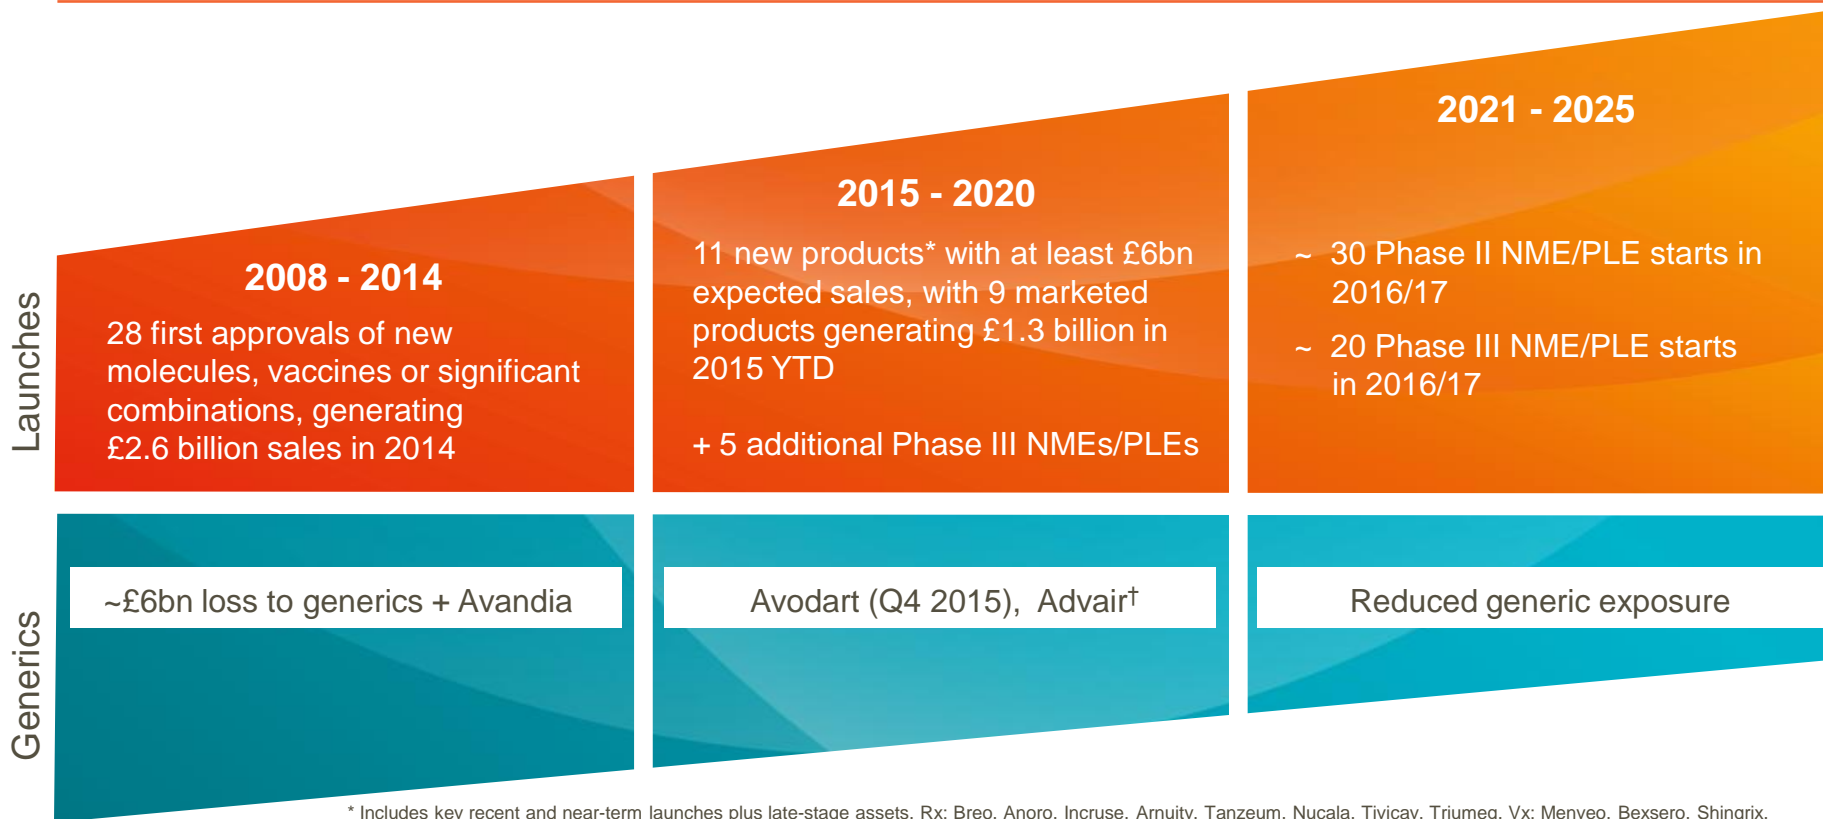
Launches

2008 - 2014

28 first approvals of new molecules, vaccines or significant combinations, generating £2.6 billion sales in 2014

2015 - 2020

11 new products* with at least £6bn expected sales, with 9 marketed products generating £1.3 billion in 2015 YTD

+ 5 additional Phase III NMEs/PLEs

2021 - 2025

~ 30 Phase II NME/PLE starts in 2016/17

~ 20 Phase III NME/PLE starts in 2016/17

Generics

~£6bn loss to generics + Avandia

Avodart (Q4 2015), Advair†

Reduced generic exposure

* Includes key recent and near-term launches plus late-stage assets. Rx: Breo, Anoro, Incruse, Arnuity, Tanzeum, Nucala, Tivicay, Triumeq. Vx: Menveo, Bexsero, Shingrix.